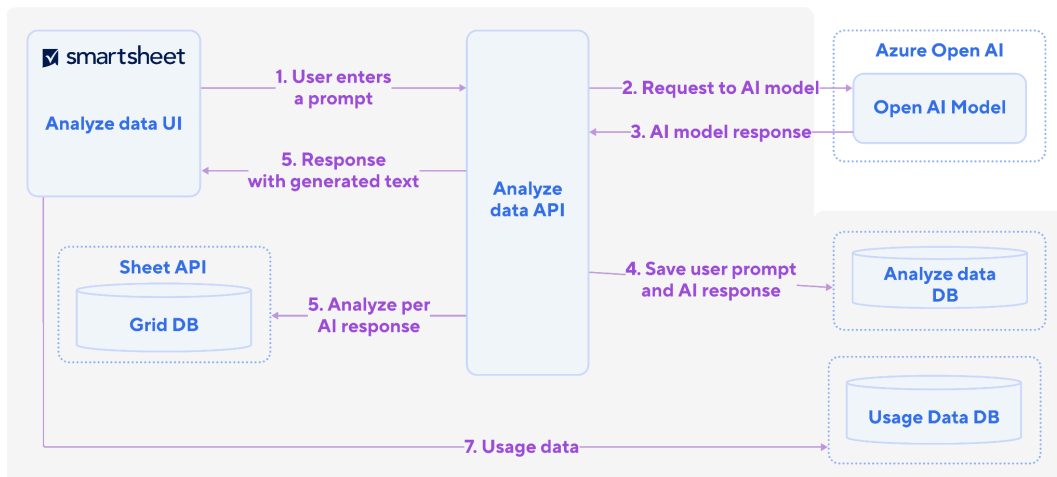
smartsheet

Analyze data UI

1. User enters a prompt

5. Response with generated text

Analyze data API

2. Request to AI model

3. AI model response

Azure Open AI

Open AI Model

Sheet API

Grid DB

5. Analyze per AI response

4. Save user prompt and AI response

Analyze data DB

Usage Data DB

7. Usage data